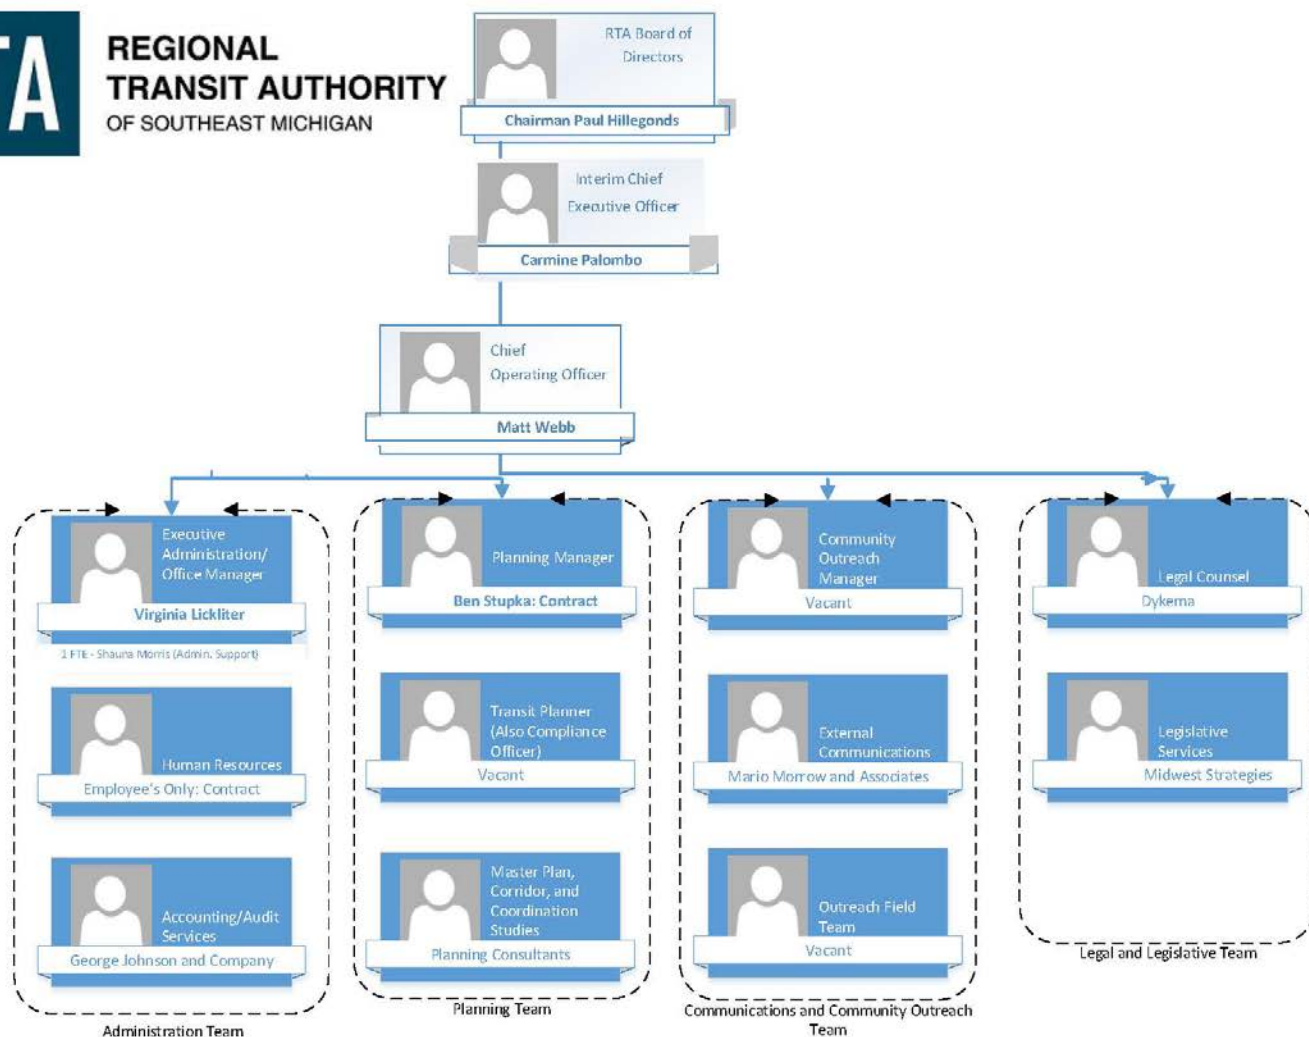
TA

REGIONAL TRANSIT AUTHORITY OF SOUTHEAST MICHIGAN

RTA Board of Directors
Chairman Paul Hillegonds

Interim Chief Executive Officer
Carmine Palombo

Chief Operating Officer
Matt Webb

Executive Administration/ Office Manager
Virginia Lickliter
1 FTE - Shauna Morris (Admin. Support)

Human Resources
Employee's Only: Contract

Accounting/Audit Services
George Johnson and Company

Administration Team

Planning Manager
Ben Stupka: Contract

Transit Planner (Also Compliance Officer)
Vacant

Master Plan, Corridor, and Coordination Studies
Planning Consultants

Planning Team

Community Outreach Manager
Vacant

External Communications
Mario Morrow and Associates

Outreach Field Team
Vacant

Communications and Community Outreach Team

Legal Counsel
Dykema

Legislative Services
Midwest Strategies

Legal and Legislative Team